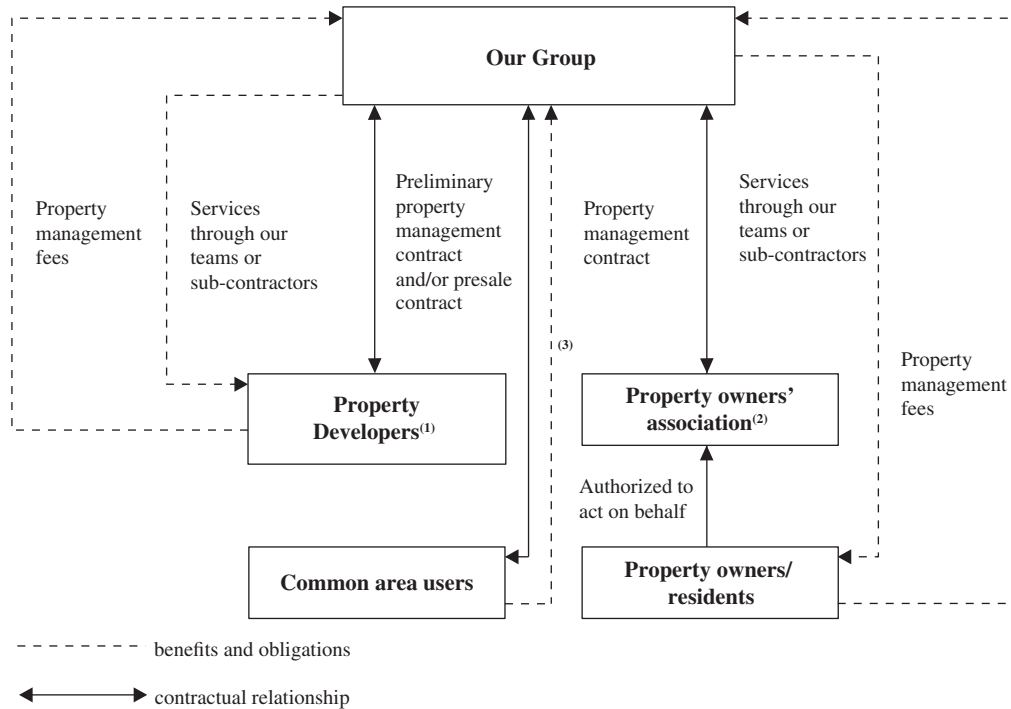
Our Group

Property management fees

Services through our teams or sub-contractors

Preliminary property management contract and/or presale contract

Property management contract

Services through our teams or sub-contractors

Property management fees

(3)

Property Developers$^{(1)}$

Property owners' association$^{(2)}$

Authorized to act on behalf

Common area users

Property owners/ residents

benefits and obligations

contractual relationship